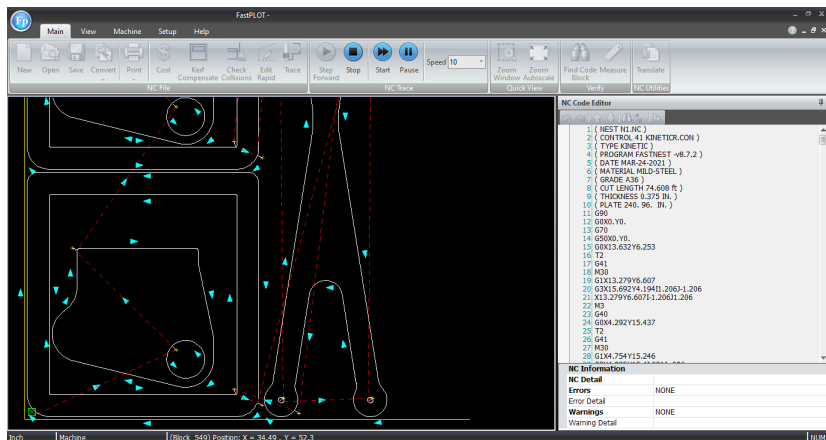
Fp FastPLOT -

Main View Machine Setup Help

New Open Save Convert Print Cost Kerf Compensate Check Collisions Edit Rapid Trace
NC File

Step Forward Stop Start Pause Speed 10
NC Trace

Zoom Window Zoom Autoscale
Quick View

Find Code Block Measure
Verify

Translate
NC Utilities

NC Code Editor

1 ( NEST N1.NC )
2 ( CONTROL 41 KINETICR.CON )
3 ( TYPE KINETIC )
4 ( PROGRAM FASTNEST -v8.7.2 )
5 ( DATE MAR-24-2021 )
6 ( MATERIAL MILD-STEEL )
7 ( GRADE A36 )
8 ( CUT LENGTH 74.608 ft )
9 ( THICKNESS 0.375 IN. )
10 ( PLATE 240. 96. IN. )
11 G90
12 G0X0.Y0.
13 G70
14 G50X0.Y0.
15 G0X13.632Y6.253
16 T2
17 G41
18 M30
19 G1X13.279Y6.607
20 G3X15.692Y4.194I1.206J-1.206
21 X13.279Y6.607I-1.206J1.206
22 M3
23 G40
24 G0X4.292Y15.437
25 T2
26 G41
27 M30
28 G1X4.754Y15.246

NC Information
NC Detail
Errors NONE
Error Detail
Warnings NONE
Warning Detail

Inch Machine (Block 549) Position: X = 34.49 , Y = 52.3 NUM